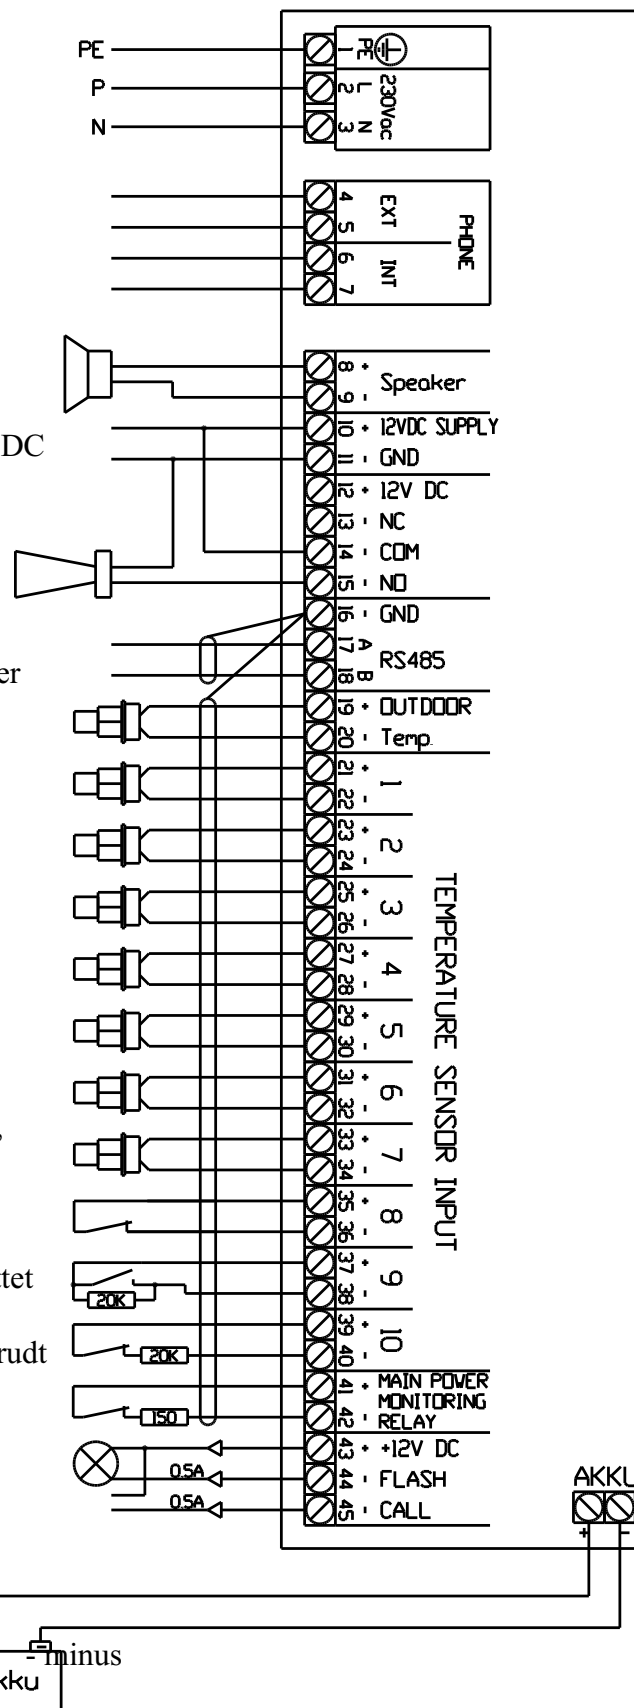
PE
P
N
1 PE
2 L
3 N
230Vac
4
5
EXT
6
7
INT
PHONE
DC
er
8 +
9 -
Speaker
10 + 12VDC SUPPLY
11 - GND
12 + 12V DC
13 - NC
14 - COM
15 - NO
16 - GND
17 A
18 B
RS485
19 + OUTDOOR
20 - Temp.
21 +
22 -
1
23 +
24 -
2
25 +
26 -
3
27 +
28 -
4
29 +
30 -
5
31 +
32 -
6
33 +
34 -
7
35 +
36 -
8
37 +
38 -
9
39 +
40 -
10
TEMPERATURE SENSOR INPUT
41 + MAIN POWER
42 - MONITORING RELAY
43 + +12V DC
44 - FLASH
45 - CALL
tet
20K
rudt
20K
150
0.5A
0.5A
AKKU
+
-
- minus
kku